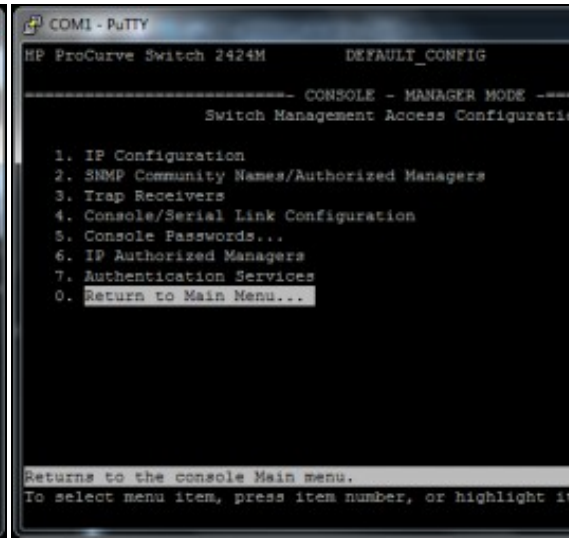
COM1 - PuTTY

HP ProCurve Switch 2424M DEFAULT_CONFIG

========================- CONSOLE - MANAGER MODE -==
Switch Management Access Configurati

1. IP Configuration
2. SNMP Community Names/Authorized Managers
3. Trap Receivers
4. Console/Serial Link Configuration
5. Console Passwords...
6. IP Authorized Managers
7. Authentication Services
0. Return to Main Menu...

Returns to the console Main menu.
To select menu item, press item number, or highlight it